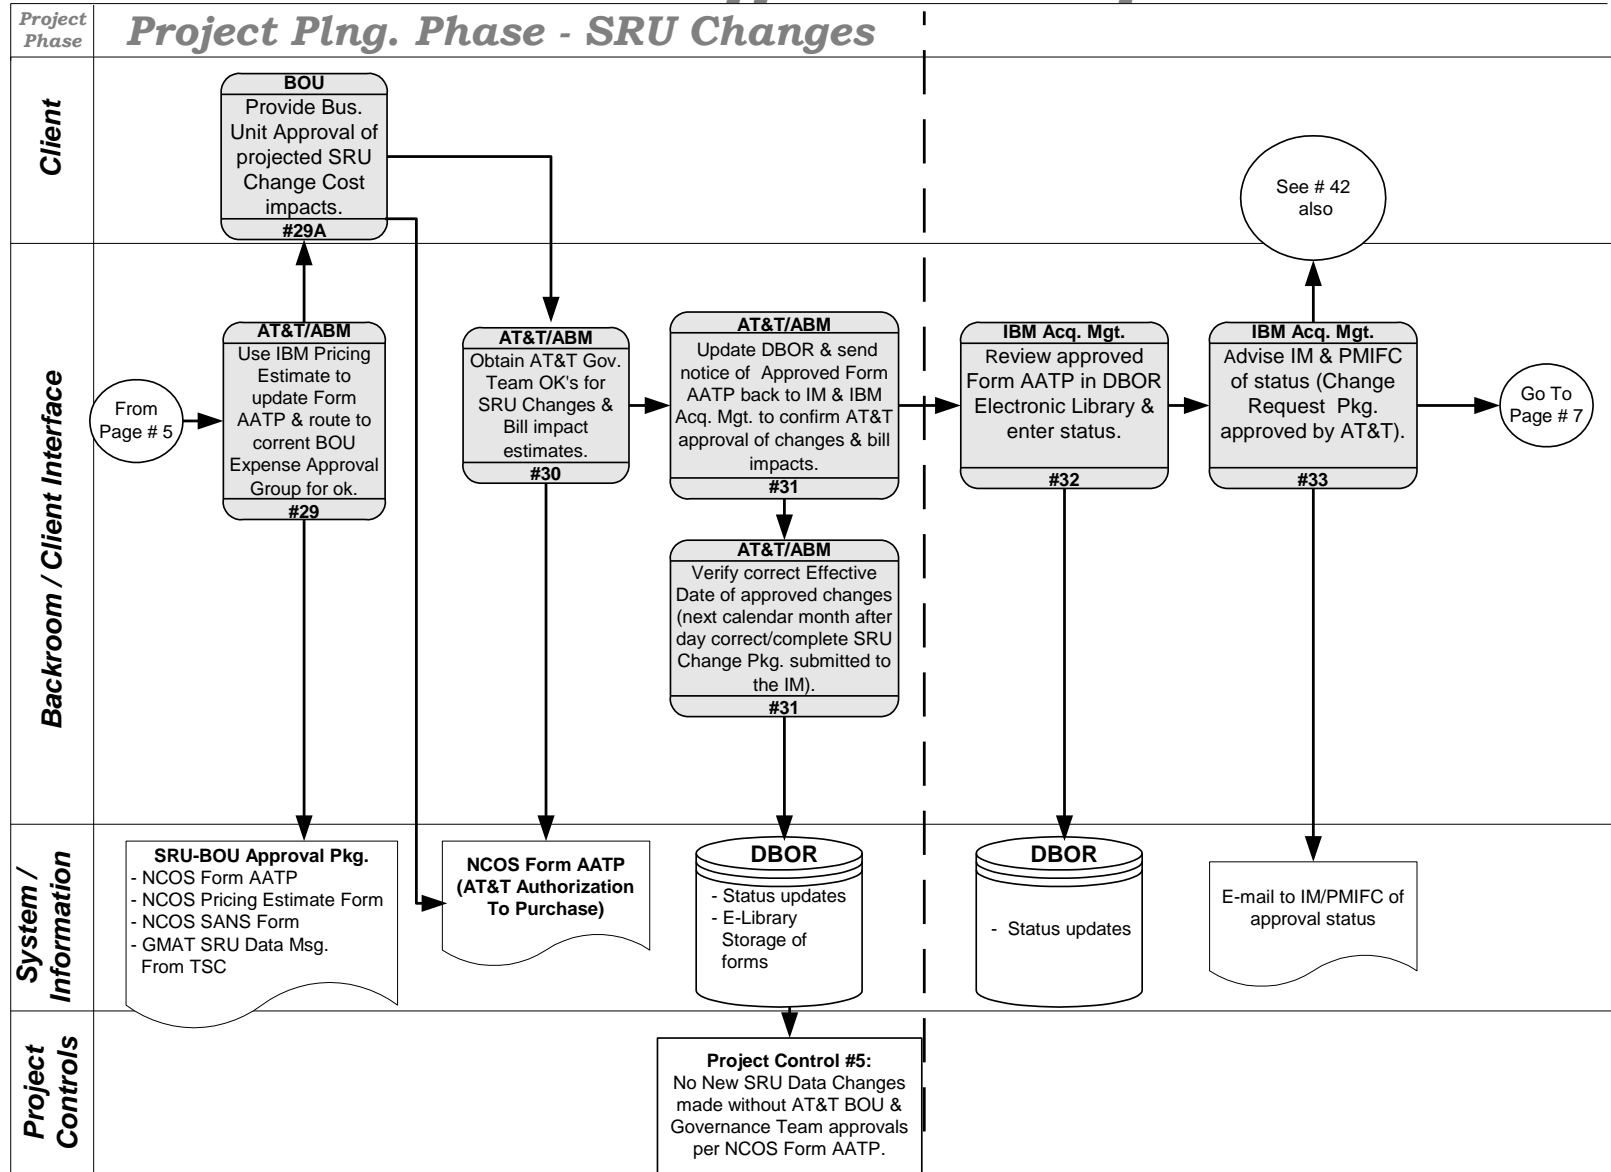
Project Phase

Project Plng. Phase - SRU Changes

Client

BOU
Provide Bus. Unit Approval of projected SRU Change Cost impacts.
#29A

See # 42 also

Backroom / Client Interface

From Page # 5

AT&T/ABM
Use IBM Pricing Estimate to update Form AATP & route to corrent BOU Expense Approval Group for ok.
#29

AT&T/ABM
Obtain AT&T Gov. Team OK's for SRU Changes & Bill impact estimates.
#30

AT&T/ABM
Update DBOR & send notice of Approved Form AATP back to IM & IBM Acq. Mgt. to confirm AT&T approval of changes & bill impacts.
#31

AT&T/ABM
Verify correct Effective Date of approved changes (next calendar month after day correct/complete SRU Change Pkg. submitted to the IM).
#31

IBM Acq. Mgt.
Review approved Form AATP in DBOR Electronic Library & enter status.
#32

IBM Acq. Mgt.
Advise IM & PMIFC of status (Change Request Pkg. approved by AT&T).
#33

Go To Page # 7

System / Information

SRU-BOU Approval Pkg.
- NCOS Form AATP
- NCOS Pricing Estimate Form
- NCOS SANS Form
- GMAT SRU Data Msg. From TSC

NCOS Form AATP (AT&T Authorization To Purchase)

DBOR
- Status updates
- E-Library Storage of forms

DBOR
- Status updates

E-mail to IM/PMIFC of approval status

Project Controls

Project Control #5:
No New SRU Data Changes made without AT&T BOU & Governance Team approvals per NCOS Form AATP.